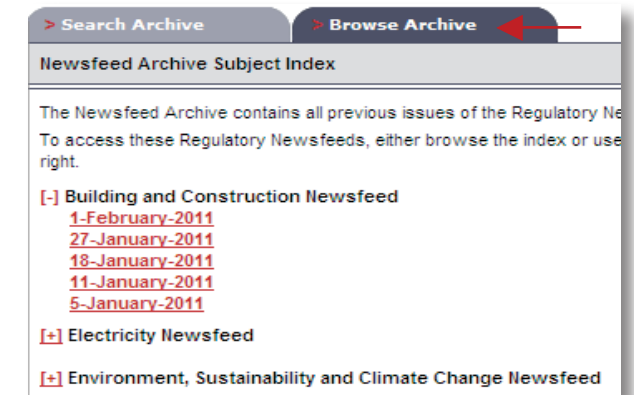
> Search Archive
> Browse Archive

Newsfeed Archive Subject Index

The Newsfeed Archive contains all previous issues of the Regulatory Ne

To access these Regulatory Newsfeeds, either browse the index or use right.

[-] Building and Construction Newsfeed
1-February-2011
27-January-2011
18-January-2011
11-January-2011
5-January-2011

[+] Electricity Newsfeed

[+] Environment, Sustainability and Climate Change Newsfeed